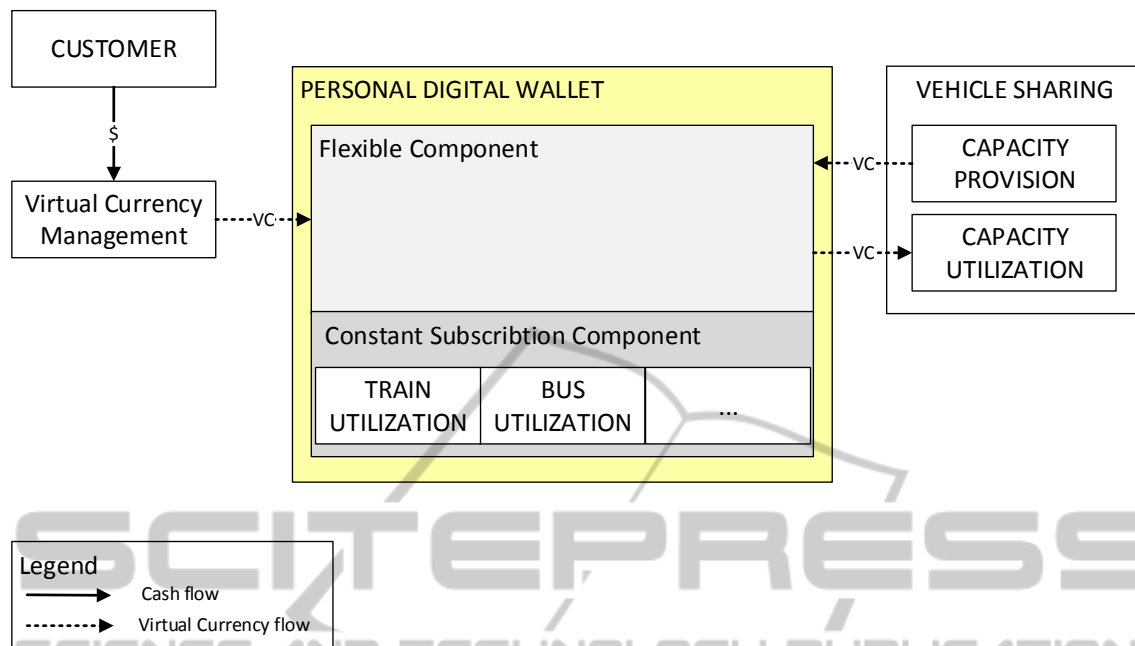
CUSTOMER

$

Virtual Currency Management

VC

PERSONAL DIGITAL WALLET

Flexible Component

Constant Subscribtion Component

TRAIN UTILIZATION

BUS UTILIZATION

...

VEHICLE SHARING

VC

CAPACITY PROVISION

VC

CAPACITY UTILIZATION

SCITEPRESS

Legend

Cash flow

Virtual Currency flow